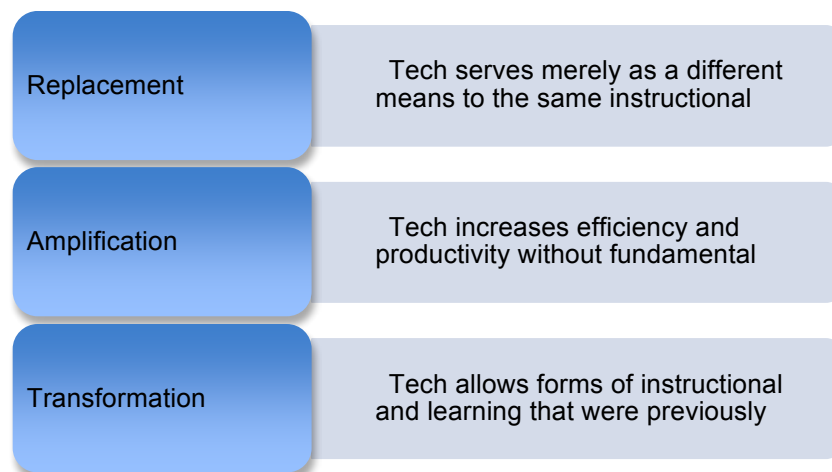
Replacement

Tech serves merely as a different means to the same instructional

Amplification

Tech increases efficiency and productivity without fundamental

Transformation

Tech allows forms of instructional and learning that were previously